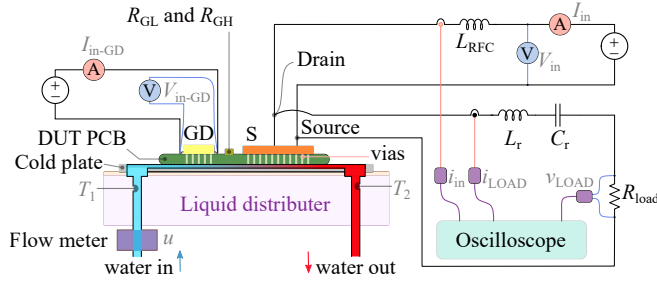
$R_{\text{GL}}$ and $R_{\text{GH}}$

$I_{\text{in-GD}}$

A

$V_{\text{in-GD}}$

V

+
−

Drain

$L_{\text{RFC}}$

A

$I_{\text{in}}$

V

$V_{\text{in}}$

+
−

GD

S

Source

$L_{\text{r}}$

$C_{\text{r}}$

DUT PCB

Cold plate

vias

$T_1$

$T_2$

Liquid distributer

$i_{\text{in}}$

$i_{\text{LOAD}}$

$v_{\text{LOAD}}$

$R_{\text{load}}$

Flow meter

$u$

Oscilloscope

water in

water out